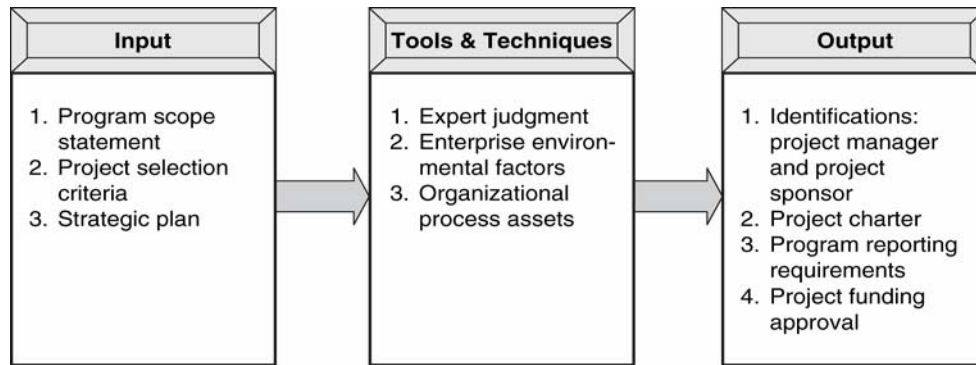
Input

1. Program scope statement
2. Project selection criteria
3. Strategic plan

Tools & Techniques

1. Expert judgment
2. Enterprise environmental factors
3. Organizational process assets

Output

1. Identifications: project manager and project sponsor
2. Project charter
3. Program reporting requirements
4. Project funding approval